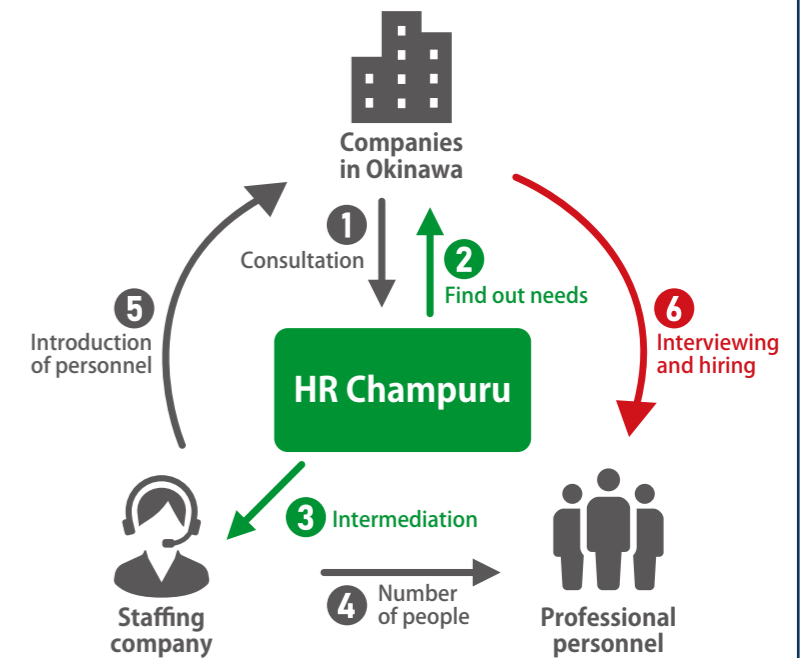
Companies in Okinawa

1 Consultation

2 Find out needs

6 Interviewing and hiring

5 Introduction of personnel

HR Champuru

3 Intermediation

4 Number of people

Staffing company

Professional personnel